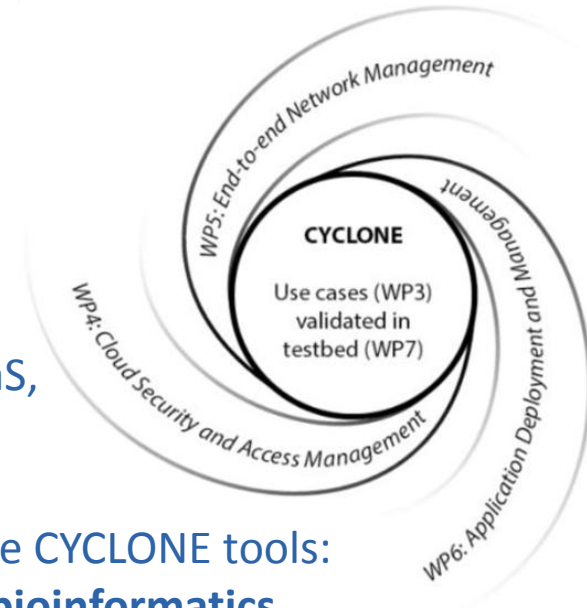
WP5: End-to-end Network Management

WP6: Application Deployment and Management

WP4: Cloud Security and Access Management

CYCLONE

Use cases (WP3) validated in testbed (WP7)

S,

e CYCLONE tools:

bioinformatics